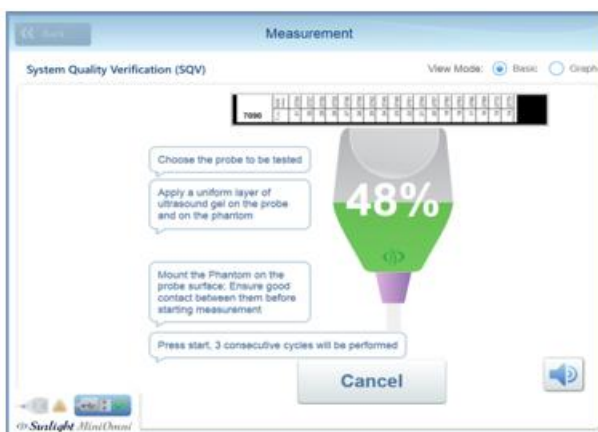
« Back

Measurement

System Quality Verification (SQV)

View Mode: Basic Graph

7090

Choose the probe to be tested

Apply a uniform layer of ultrasound gel on the probe and on the phantom

48%

Mount the Phantom on the probe surface; Ensure good contact between them before starting measurement

Press start, 3 consecutive cycles will be performed

Cancel

Sunlight MiniOmni